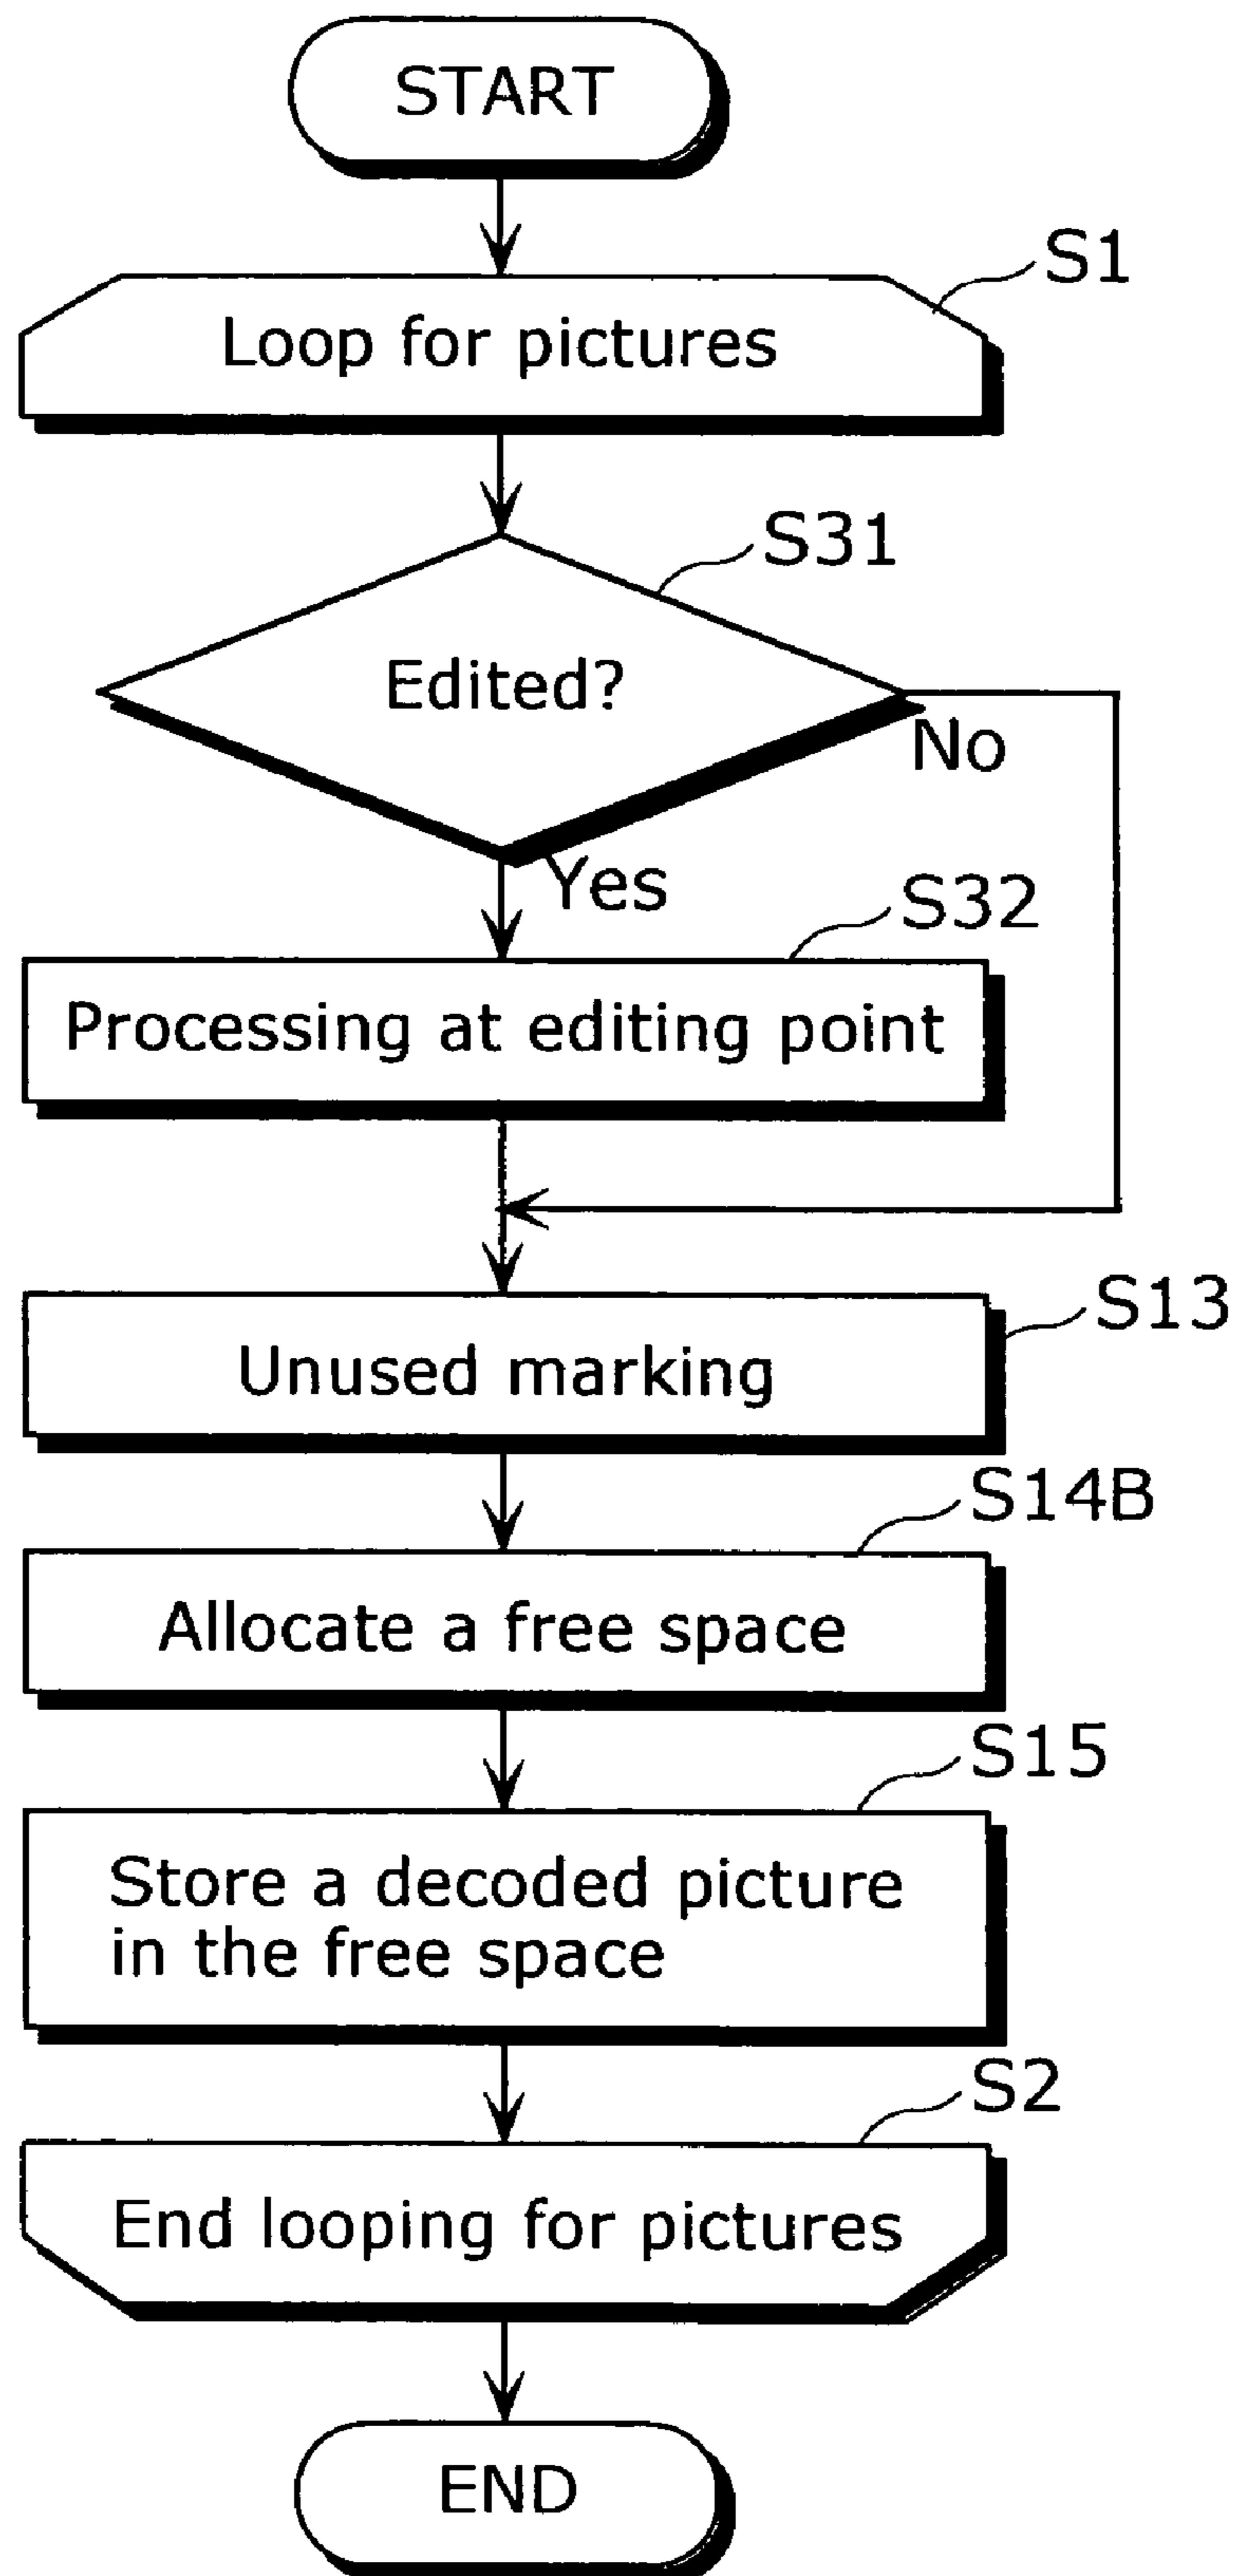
START

S1

Loop for pictures

S31

Edited?

No

Yes

S32

Processing at editing point

S13

Unused marking

S14B

Allocate a free space

S15

Store a decoded picture in the free space

S2

End looping for pictures

END